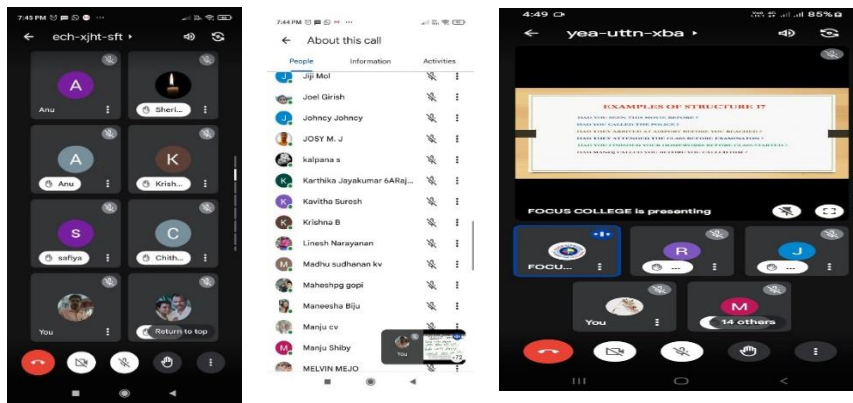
7:45 PM
ech-xjht-sft
A
Anu
Sheri...
A
Anu
K
Krish...
S
safiya
C
Chith...
You
Return to top

7:44 PM
About this call
People
Information
Activities
Jiji Mol
Joel Girish
Johncy Johncy
JOSY M. J
kalpana s
Karthika Jayakumar 6ARaj...
Kavitha Suresh
Krishna B
Linesh Narayanan
Madhu sudhanan kv
Maheshpg gopi
Maneesha Biju
Manju cv
Manju Shiby
MELVIN MEJO
You
+75

4:49
85%
yea-uttn-xba
EXAMPLES OF STRUCTURE 17
HAD YOU SEEN THIS MOVIE BEFORE ?
HAD YOU CALLED THE POLICE ?
HAD THEY ARRIVED AT AIRPORT BEFORE YOU REACHED ?
HAD THEY ATTENDED THE CLASS BEFORE EXAMINATION ?
HAD YOU FINISHED YOUR HOMEWORK BEFORE CLASS STARTED ?
HAD MANOJ CALLED YOU BEFORE YOU CALLED HIM ?
FOCUS COLLEGE is presenting
FOCU...
R
...
J
...
You
M
14 others